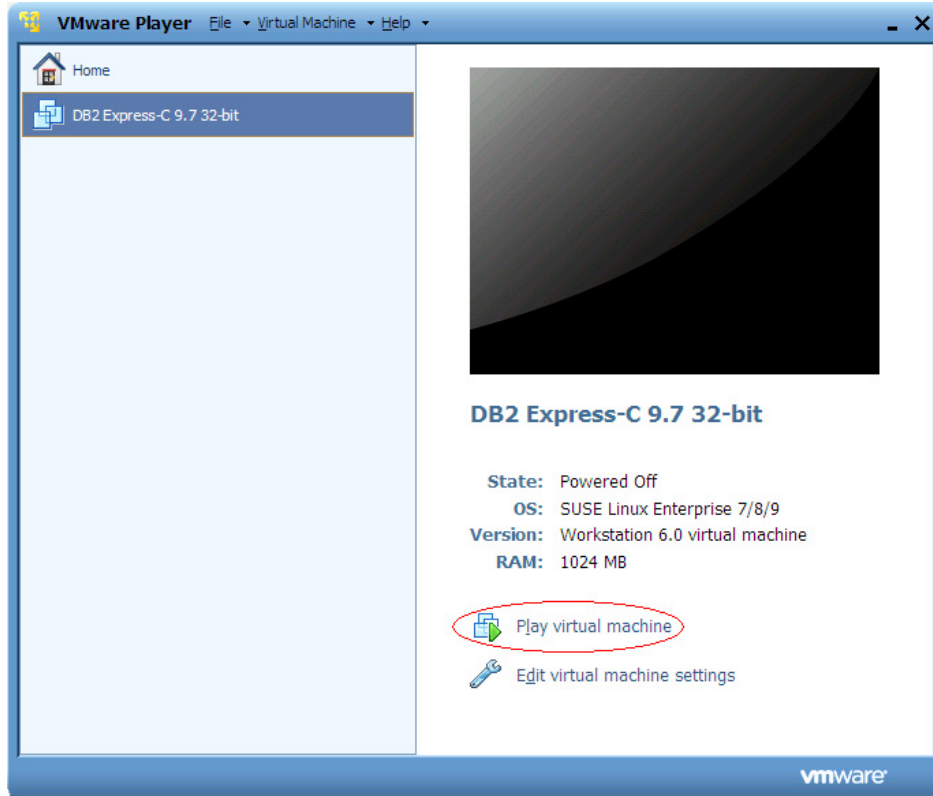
VMware Player File Virtual Machine Help

Home

DB2 Express-C 9.7 32-bit

DB2 Express-C 9.7 32-bit

State: Powered Off
OS: SUSE Linux Enterprise 7/8/9
Version: Workstation 6.0 virtual machine
RAM: 1024 MB

Play virtual machine

Edit virtual machine settings

vmware